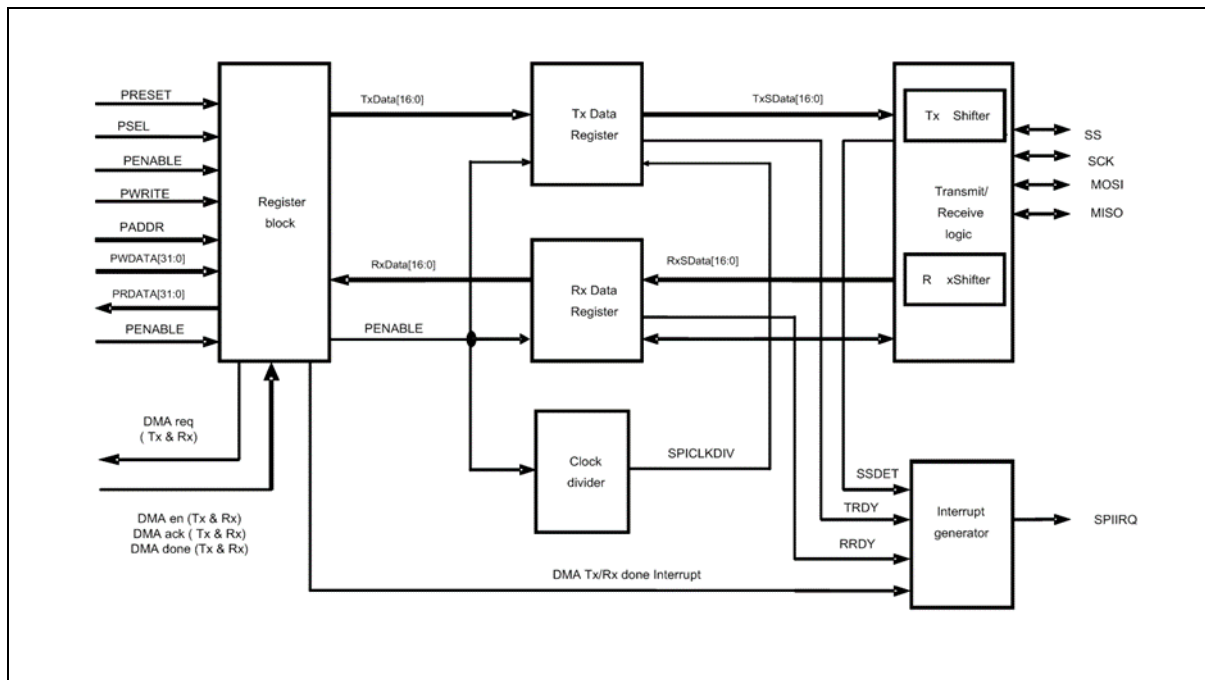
PRESET
PSEL
PENABLE
PWRITE
PADDR
PWDATA[31:0]
PRDATA[31:0]
PENABLE

Register block

TxData[16:0]

Tx Data Register

TxSData[16:0]

Tx Shifter

SS
SCK
MOSI
MISO

Transmit/ Receive logic

RxData[16:0]

Rx Data Register

RxSData[16:0]

R xShifter

PENABLE

DMA req ( Tx & Rx)

Clock divider

SPICLKDIV

SSDET
TRDY
RRDY

Interrupt generator

SPIIRQ

DMA en (Tx & Rx)
DMA ack ( Tx & Rx)
DMA done (Tx & Rx)

DMA Tx/Rx done Interrupt